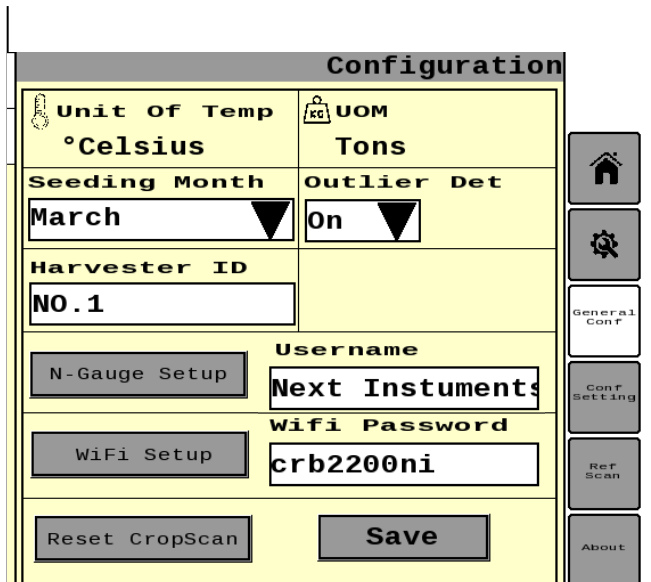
Configuration

Unit Of Temp
°Celsius

KG UOM
Tons

Seeding Month
March

Outlier Det
On

Harvester ID
NO.1

N-Gauge Setup

Username
Next Instuments

WiFi Setup

Wifi Password
crb2200ni

Reset CropScan

Save

General Conf

Conf Setting

Ref Scan

About